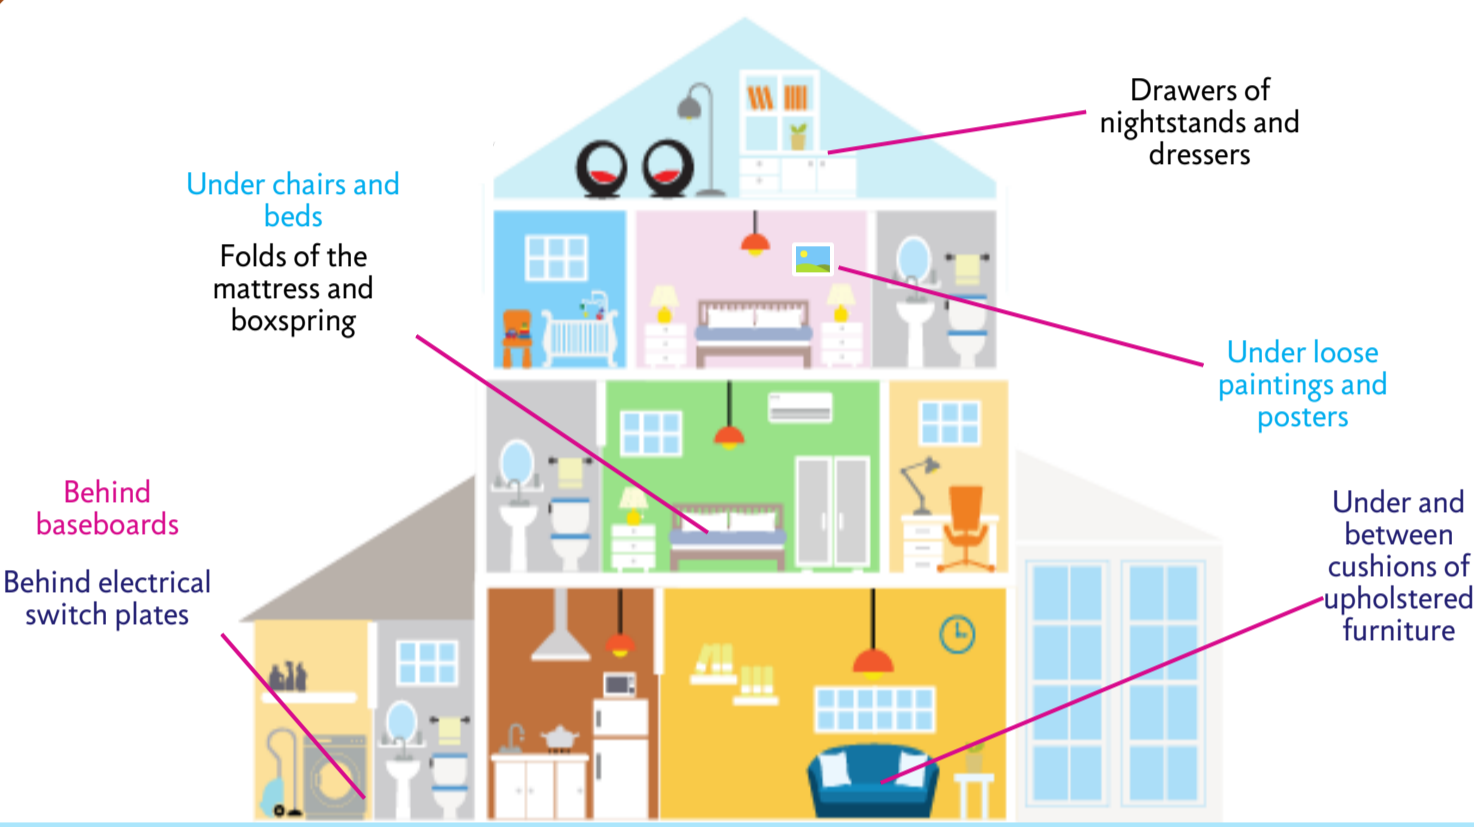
Drawers of nightstands and dressers

Under chairs and beds

Folds of the mattress and boxspring

Under loose paintings and posters

Behind baseboards

Behind electrical switch plates

Under and between cushions of upholstered furniture